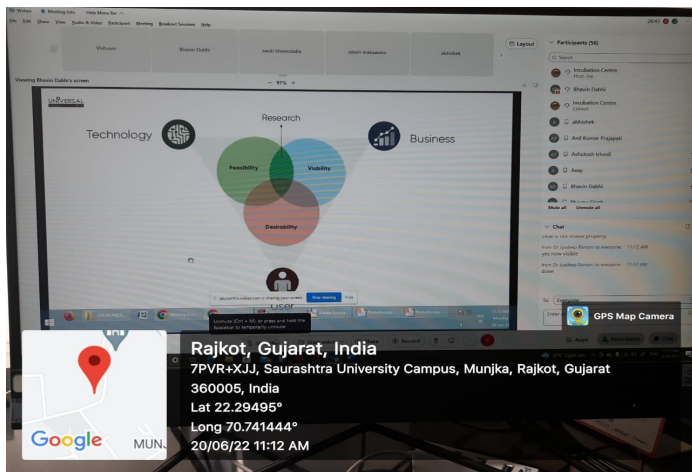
Webex Meeting Info Hide Menu Bar

File Edit Share View Audio & Video Participant Meeting Breakout Sessions Help

Vidhusrs

Bhavin Dabhi

swati bhimrotadia

nilesh makwana

abhishek

Layout

Participants (56)

Search

Incubation Centre

Bhavin Dabhi

Incubation Centre

abhishek

Anil Kumar Prajapati

Ashutosh trivedi

Away

Bhavin Dabhi

Mute all Unmute all

Chat

from Dr Jaydeep Ramani to everyone: 11:12 AM
yes now visible

from Dr Jaydeep Ramani to everyone: 11:12 AM
done

To: Everyone

Viewing Bhavin Dabhi's screen

UNIVERSAL

Research

Technology

Business

Feasibility

Viability

Desirability

User

is sharing your screen. Stop sharing

Unmute (Ctrl + M) or press and hold the Spacebar to temporarily unmute

Record

GPS Map Camera

Rajkot, Gujarat, India

7PVR+XJJ, Saurashtra University Campus, Munjka, Rajkot, Gujarat 360005, India

Lat 22.29495°

Long 70.741444°

20/06/22 11:12 AM

Google

MUN